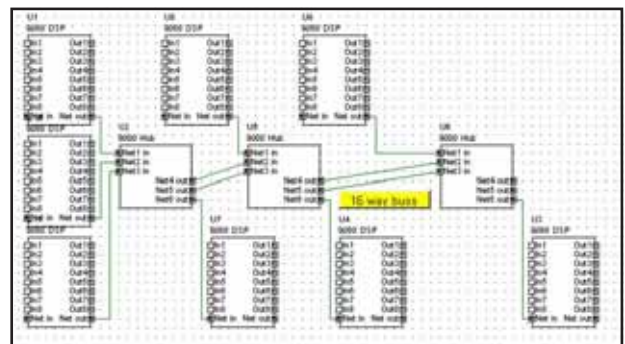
U1
9000 DSP
In1 Out1
In2 Out2
In3 Out3
In4 Out4
In5 Out5
In6 Out6
In7 Out7
In8 Out8
Net in Net out

U6
9000 DSP
In1 Out1
In2 Out2
In3 Out3
In4 Out4
In5 Out5
In6 Out6
In7 Out7
In8 Out8
Net in Net out

U8
9000 DSP
In1 Out1
In2 Out2
In3 Out3
In4 Out4
In5 Out5
In6 Out6
In7 Out7
In8 Out8
Net in Net out

9000 DSP
In1 Out1
In2 Out2
In3 Out3
In4 Out4
In5 Out5
In6 Out6
In7 Out7
In8 Out8
Net in Net out

U2
9000 Hub
Net1 in
Net2 in
Net3 in
Net4 out
Net5 out
Net6 out

U5
9000 Hub
Net1 in
Net2 in
Net3 in
Net4 out
Net5 out
Net6 out

U8
9000 Hub
Net1 in
Net2 in
Net3 in
Net4 out
Net5 out
Net6 out

16 way buss

9000 DSP
In1 Out1
In2 Out2
In3 Out3
In4 Out4
In5 Out5
In6 Out6
In7 Out7
In8 Out8
Net in Net out

U7
9000 DSP
In1 Out1
In2 Out2
In3 Out3
In4 Out4
In5 Out5
In6 Out6
In7 Out7
In8 Out8
Net in Net out

U4
9000 DSP
In1 Out1
In2 Out2
In3 Out3
In4 Out4
In5 Out5
In6 Out6
In7 Out7
In8 Out8
Net in Net out

U3
9000 DSP
In1 Out1
In2 Out2
In3 Out3
In4 Out4
In5 Out5
In6 Out6
In7 Out7
In8 Out8
Net in Net out